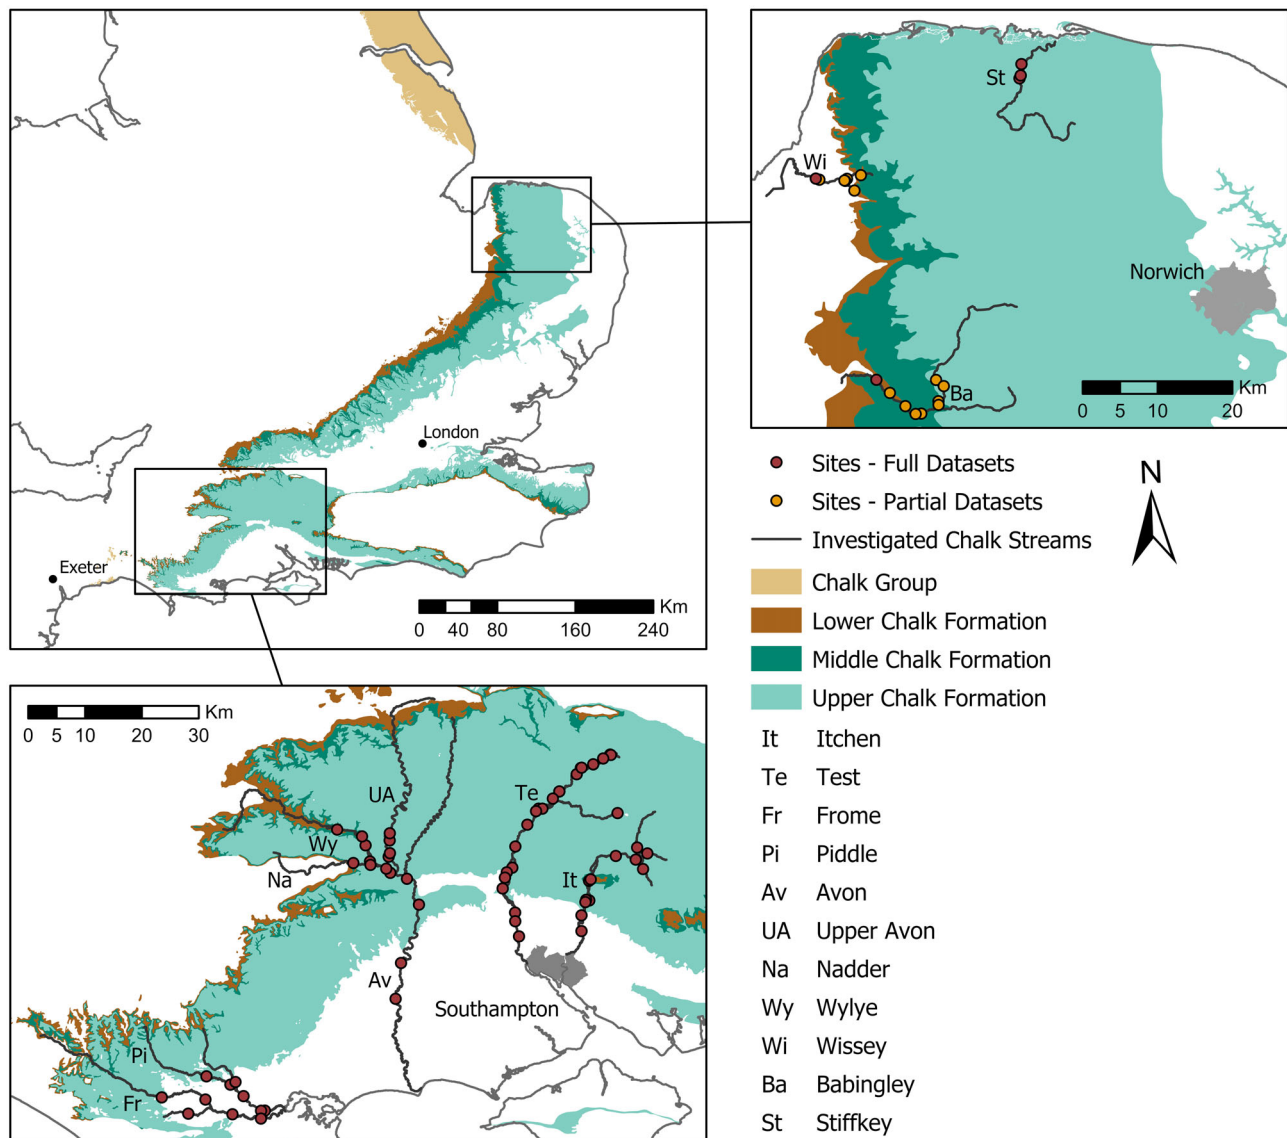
London
Exeter
Km
0 40 80 160 240

St
Wi
Norwich
Ba
Km
0 5 10 20

Km
0 5 10 20 30
UA
Te
Wy
Na
It
Av
Southampton
Pi
Fr

Sites - Full Datasets
Sites - Partial Datasets
Investigated Chalk Streams
Chalk Group
Lower Chalk Formation
Middle Chalk Formation
Upper Chalk Formation
N

| | |
|---|---|
| It | Itchen |
| Te | Test |
| Fr | Frome |
| Pi | Piddle |
| Av | Avon |
| UA | Upper Avon |
| Na | Nadder |
| Wy | Wylye |
| Wi | Wissey |
| Ba | Babingley |
| St | Stiffkey |